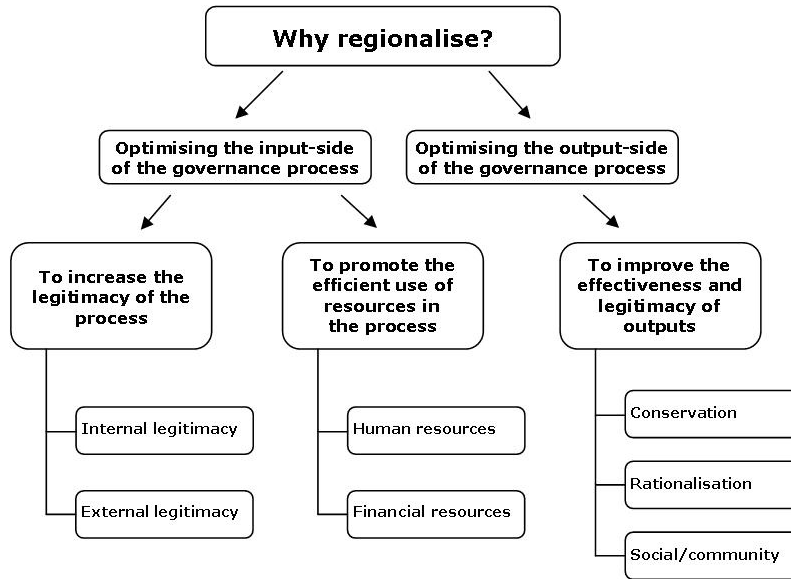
Why regionalise?

Optimising the input-side of the governance process

Optimising the output-side of the governance process

To increase the legitimacy of the process

Internal legitimacy

External legitimacy

To promote the efficient use of resources in the process

Human resources

Financial resources

To improve the effectiveness and legitimacy of outputs

Conservation

Rationalisation

Social/community